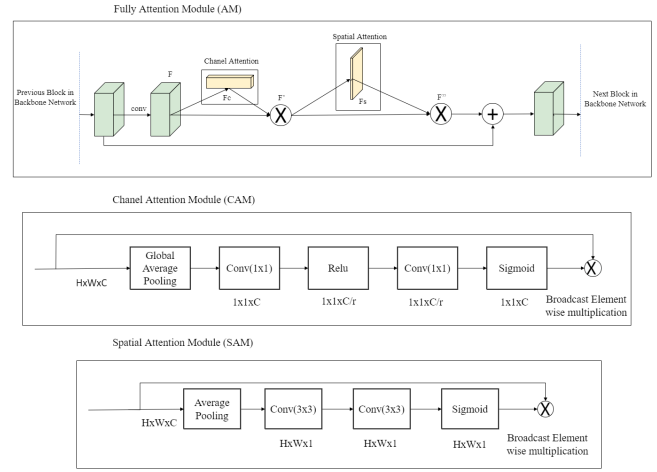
Fully Attention Module (AM)

Previous Block in Backbone Network

conv

F

Chanel Attention

Fc

F'

Spatial Attention

Fs

F''

Next Block in Backbone Network

Chanel Attention Module (CAM)

HxWxC

Global Average Pooling

Conv(1x1)

1x1xC

Relu

1x1xC/r

Conv(1x1)

1x1xC/r

Sigmoid

1x1xC

Broadcast Element wise multiplication

Spatial Attention Module (SAM)

HxWxC

Average Pooling

Conv(3x3)

HxWx1

Conv(3x3)

HxWx1

Sigmoid

HxWx1

Broadcast Element wise multiplication